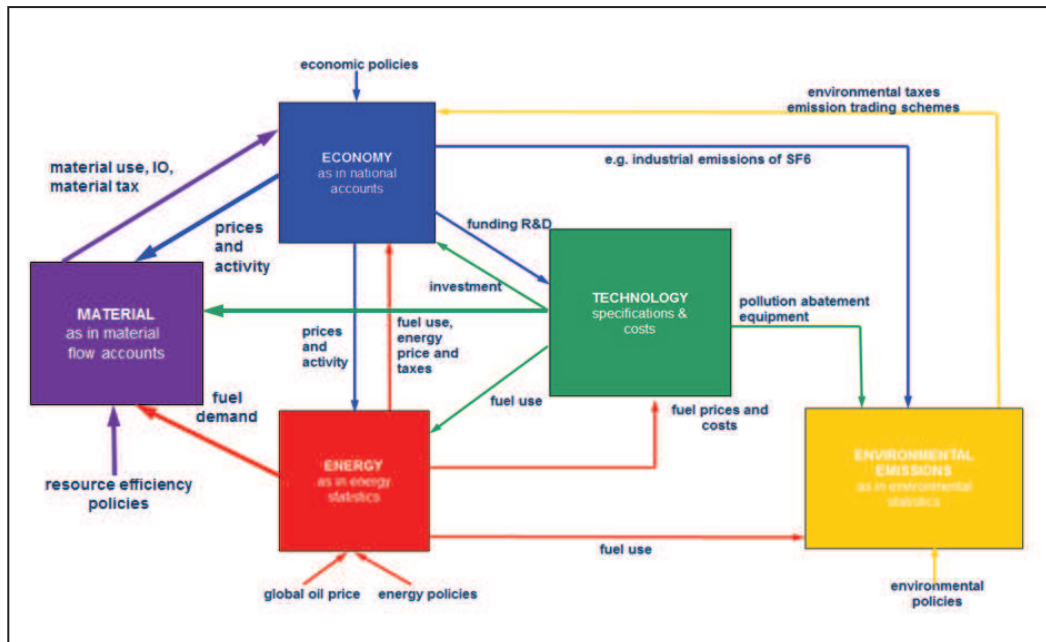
economic policies

environmental taxes
emission trading schemes

material use, IO, material tax

ECONOMY
as in national accounts

e.g. industrial emissions of SF6

prices and activity

funding R&D

MATERIAL
as in material flow accounts

investment

TECHNOLOGY
specifications & costs

pollution abatement equipment

prices and activity

fuel use, energy price and taxes

fuel demand

fuel use

fuel prices and costs

ENERGY
as in energy statistics

ENVIRONMENTAL EMISSIONS
as in environmental statistics

resource efficiency policies

fuel use

global oil price

energy policies

environmental policies